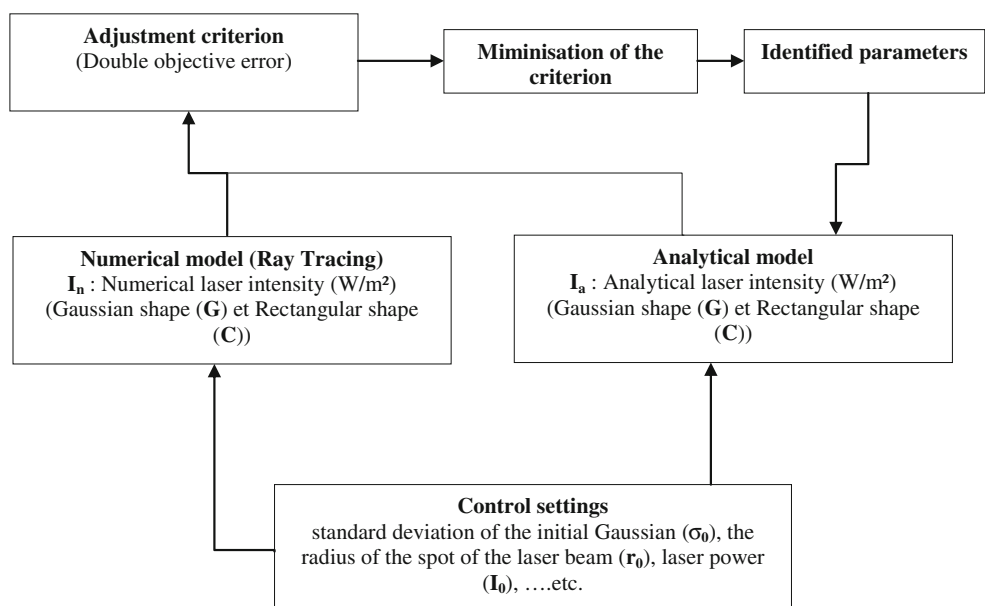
**Adjustment criterion**
(Double objective error)

**Miminisation of the criterion**

**Identified parameters**

**Numerical model (Ray Tracing)**
$I_n$ : Numerical laser intensity (W/m²)
(Gaussian shape (**G**) et Rectangular shape (**C**))

**Analytical model**
$I_a$ : Analytical laser intensity (W/m²)
(Gaussian shape (**G**) et Rectangular shape (**C**))

**Control settings**
standard deviation of the initial Gaussian ($\sigma_0$), the radius of the spot of the laser beam ($r_0$), laser power ($I_0$), ….etc.